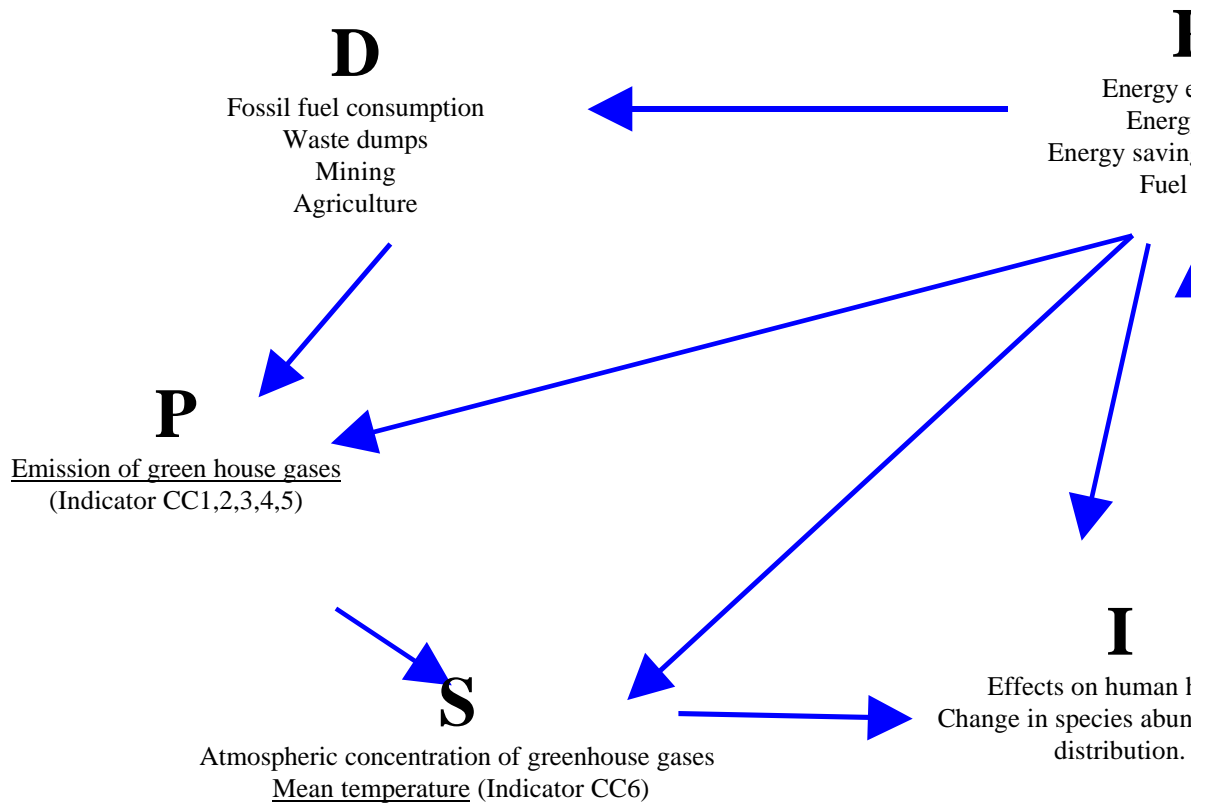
D
Fossil fuel consumption
Waste dumps
Mining
Agriculture

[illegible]
Energy e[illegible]
Energ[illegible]
Energy savin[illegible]
Fuel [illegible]

P
Emission of green house gases
(Indicator CC1,2,3,4,5)

S
Atmospheric concentration of greenhouse gases
Mean temperature (Indicator CC6)

I
Effects on human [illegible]
Change in species abun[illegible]
distribution.